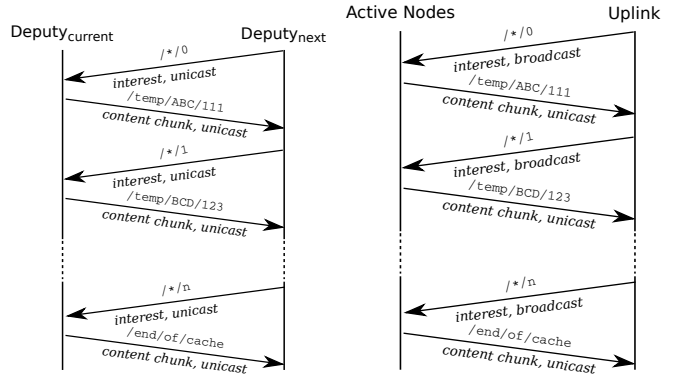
Deputy$_{current}$

Deputy$_{next}$

/*/0

interest, unicast

/temp/ABC/111

content chunk, unicast

/*/1

interest, unicast

/temp/BCD/123

content chunk, unicast

/*/n

interest, unicast

/end/of/cache

content chunk, unicast

Active Nodes

Uplink

/*/0

interest, broadcast

/temp/ABC/111

content chunk, unicast

/*/1

interest, broadcast

/temp/BCD/123

content chunk, unicast

/*/n

interest, broadcast

/end/of/cache

content chunk, unicast